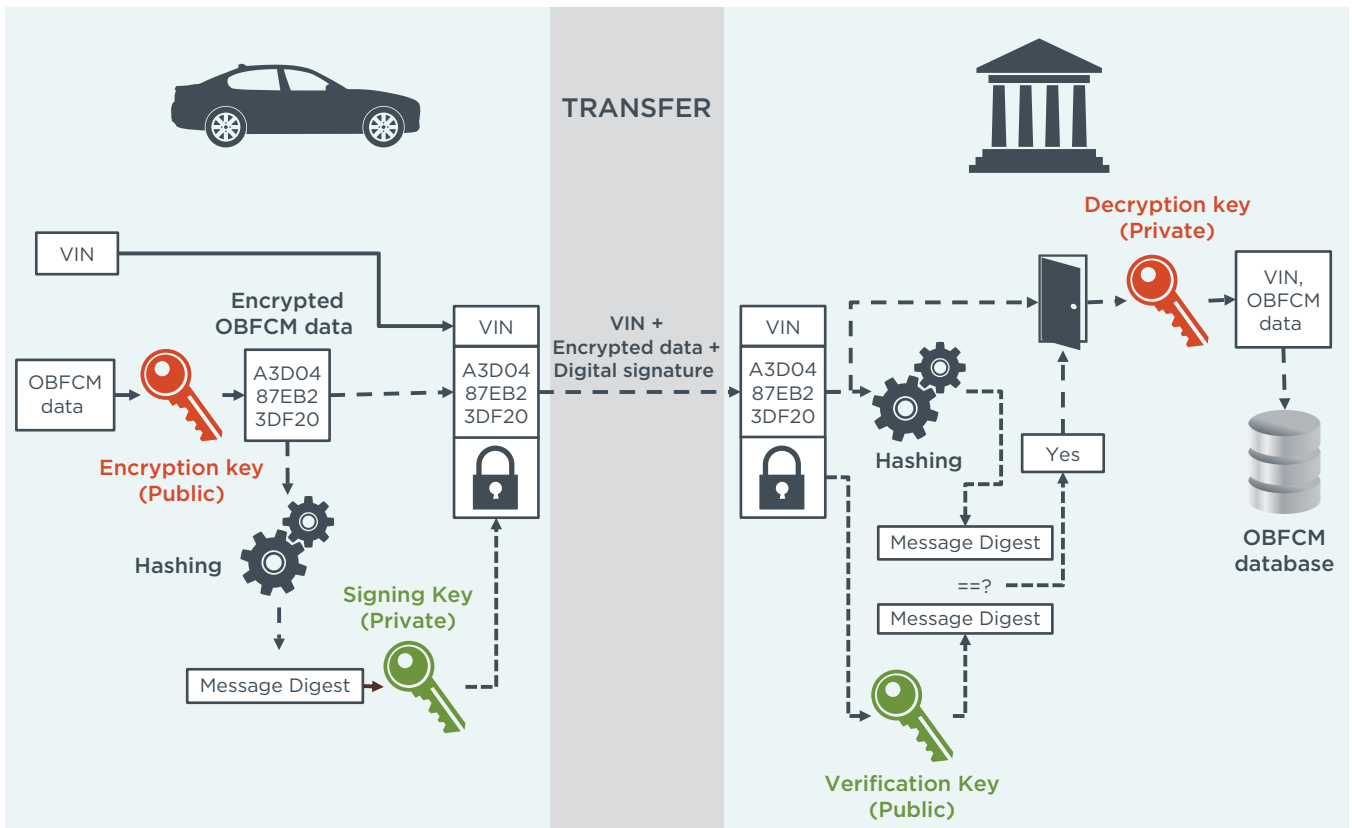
TRANSFER

VIN

Encrypted OBFCM data

OBFCM data

A3D04
87EB2
3DF20

Encryption key (Public)

Hashing

Message Digest

Signing Key (Private)

VIN

A3D04
87EB2
3DF20

VIN + Encrypted data + Digital signature

VIN

A3D04
87EB2
3DF20

Hashing

Message Digest

==?

Message Digest

Verification Key (Public)

Yes

Decryption key (Private)

VIN, OBFCM data

OBFCM database